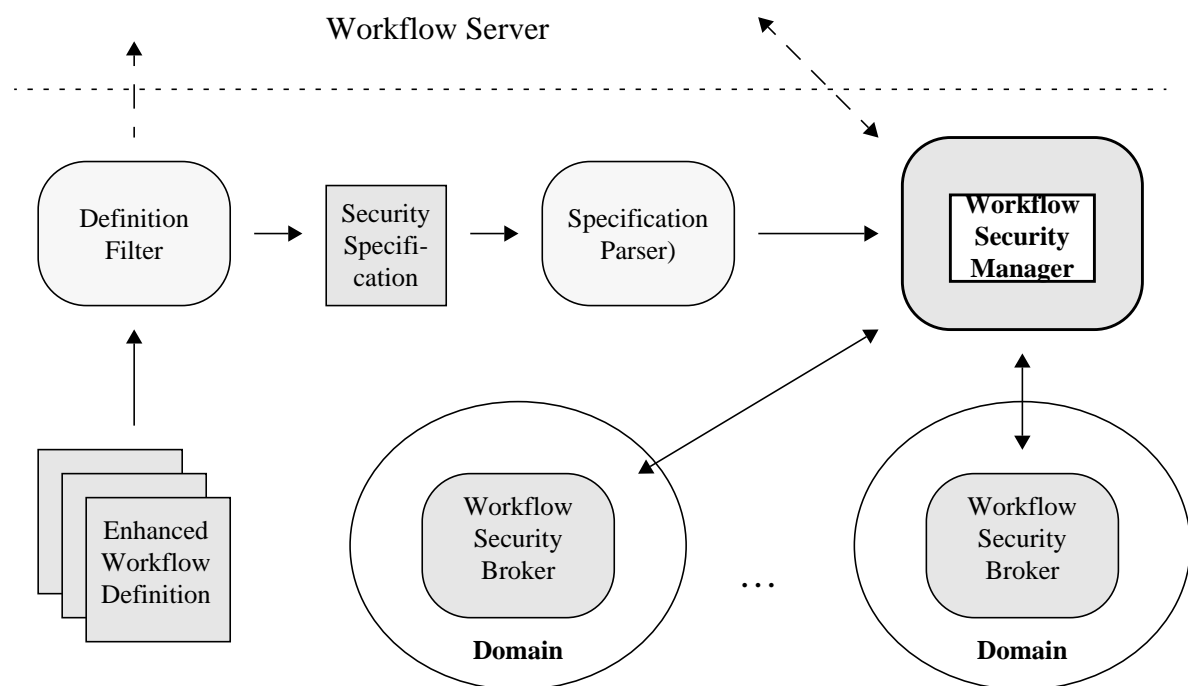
Workflow Server

Definition Filter

Security Specification

Specification Parser)

Workflow Security Manager

Enhanced Workflow Definition

Workflow Security Broker

Domain

…

Workflow Security Broker

Domain